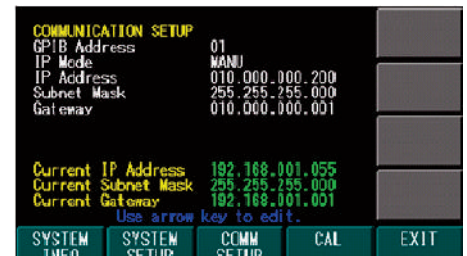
COMMUNICATION SETUP
GPIB Address 01
IP Mode MANU
IP Address 010.000.000.200
Subnet Mask 255.255.255.000
Gateway 010.000.000.001

Current IP Address 192.168.001.055
Current Subnet Mask 255.255.255.000
Current Gateway 192.168.001.001
Use arrow key to edit.

SYSTEM INFO
SYSTEM SETUP
COMM SETUP
CAL
EXIT